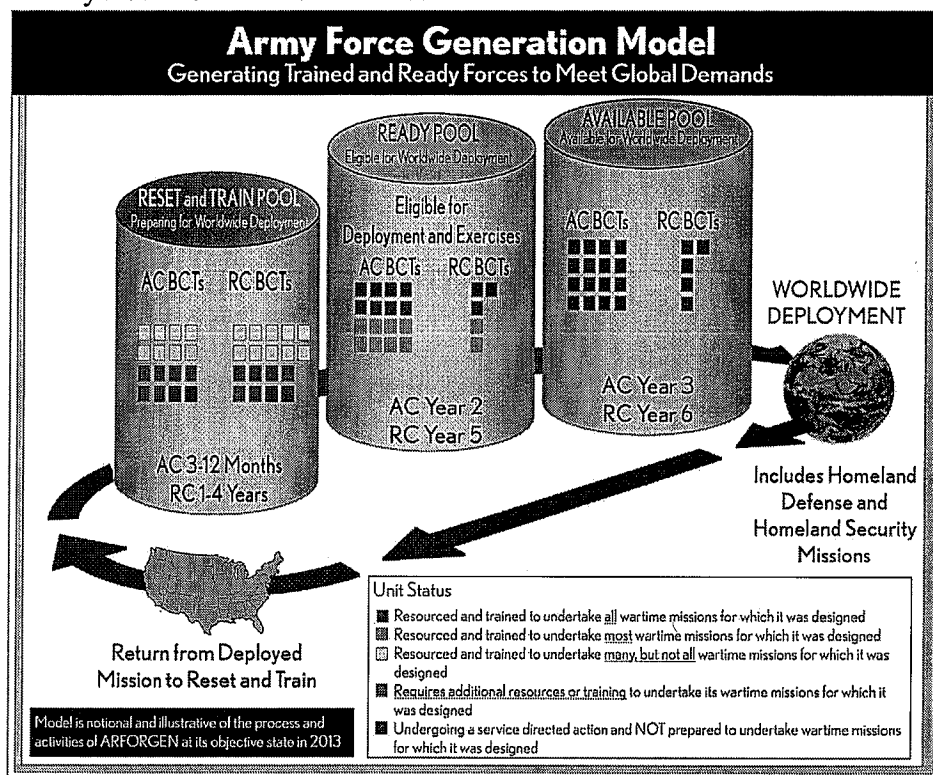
Army Force Generation Model
Generating Trained and Ready Forces to Meet Global Demands

RESET and TRAIN POOL
Preparing for Worldwide Deployment

AC BCTs RC BCTs

AC 3-12 Months
RC 1-4 Years

READY POOL
Eligible for Worldwide Deployment

Eligible for Deployment and Exercises

AC BCTs RC BCTs

AC Year 2
RC Year 5

AVAILABLE POOL
Available for Worldwide Deployment

AC BCTs RC BCTs

AC Year 3
RC Year 6

WORLDWIDE DEPLOYMENT

Includes Homeland Defense and Homeland Security Missions

Return from Deployed Mission to Reset and Train

Model is notional and illustrative of the process and activities of ARFORGEN at its objective state in 2013

Unit Status
Resourced and trained to undertake all wartime missions for which it was designed
Resourced and trained to undertake most wartime missions for which it was designed
Resourced and trained to undertake many, but not all wartime missions for which it was designed
Requires additional resources or training to undertake its wartime missions for which it was designed
Undergoing a service directed action and NOT prepared to undertake wartime missions for which it was designed